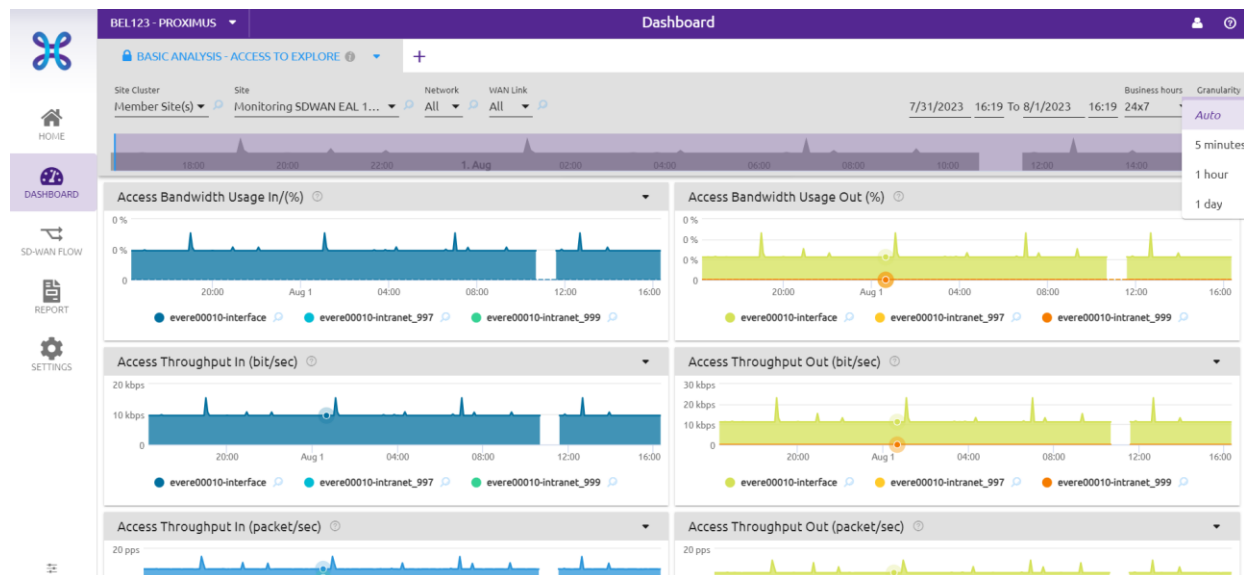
BEL123 - PROXIMUS

Dashboard

HOME

DASHBOARD

SD-WAN FLOW

REPORT

SETTINGS

BASIC ANALYSIS - ACCESS TO EXPLORE

+

Site Cluster
Member Site(s)

Site
Monitoring SDWAN EAL 1...

Network
All

WAN Link
All

7/31/2023 16:19 To 8/1/2023 16:19

Business hours
24x7

Granularity
Auto
5 minutes
1 hour
1 day

18:00 20:00 22:00 1. Aug 02:00 04:00 06:00 08:00 10:00 12:00 14:00

Access Bandwidth Usage In/(%)

0 %
0 %
0

20:00 Aug 1 04:00 08:00 12:00 16:00

evere00010-interface evere00010-intranet_997 evere00010-intranet_999

Access Bandwidth Usage Out (%)

0 %
0 %
0 %
0

20:00 Aug 1 04:00 08:00 12:00 16:00

evere00010-interface evere00010-intranet_997 evere00010-intranet_999

Access Throughput In (bit/sec)

20 kbps
10 kbps
0

20:00 Aug 1 04:00 08:00 12:00 16:00

evere00010-interface evere00010-intranet_997 evere00010-intranet_999

Access Throughput Out (bit/sec)

30 kbps
20 kbps
10 kbps
0

20:00 Aug 1 04:00 08:00 12:00 16:00

evere00010-interface evere00010-intranet_997 evere00010-intranet_999

Access Throughput In (packet/sec)

20 pps

Access Throughput Out (packet/sec)

20 pps